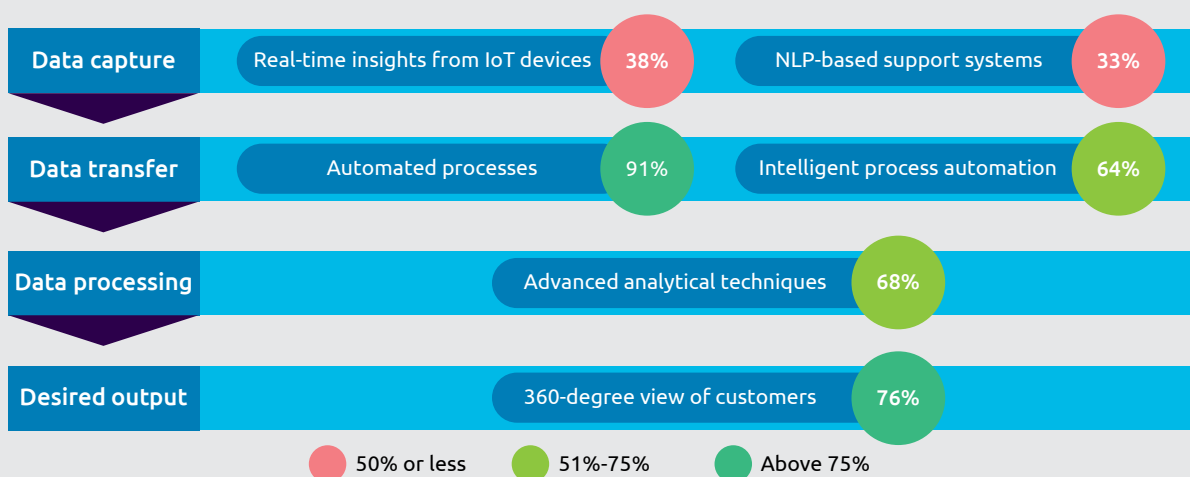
Data capture

Real-time insights from IoT devices 38%

NLP-based support systems 33%

Data transfer

Automated processes 91%

Intelligent process automation 64%

Data processing

Advanced analytical techniques 68%

Desired output

360-degree view of customers 76%

50% or less 51%-75% Above 75%